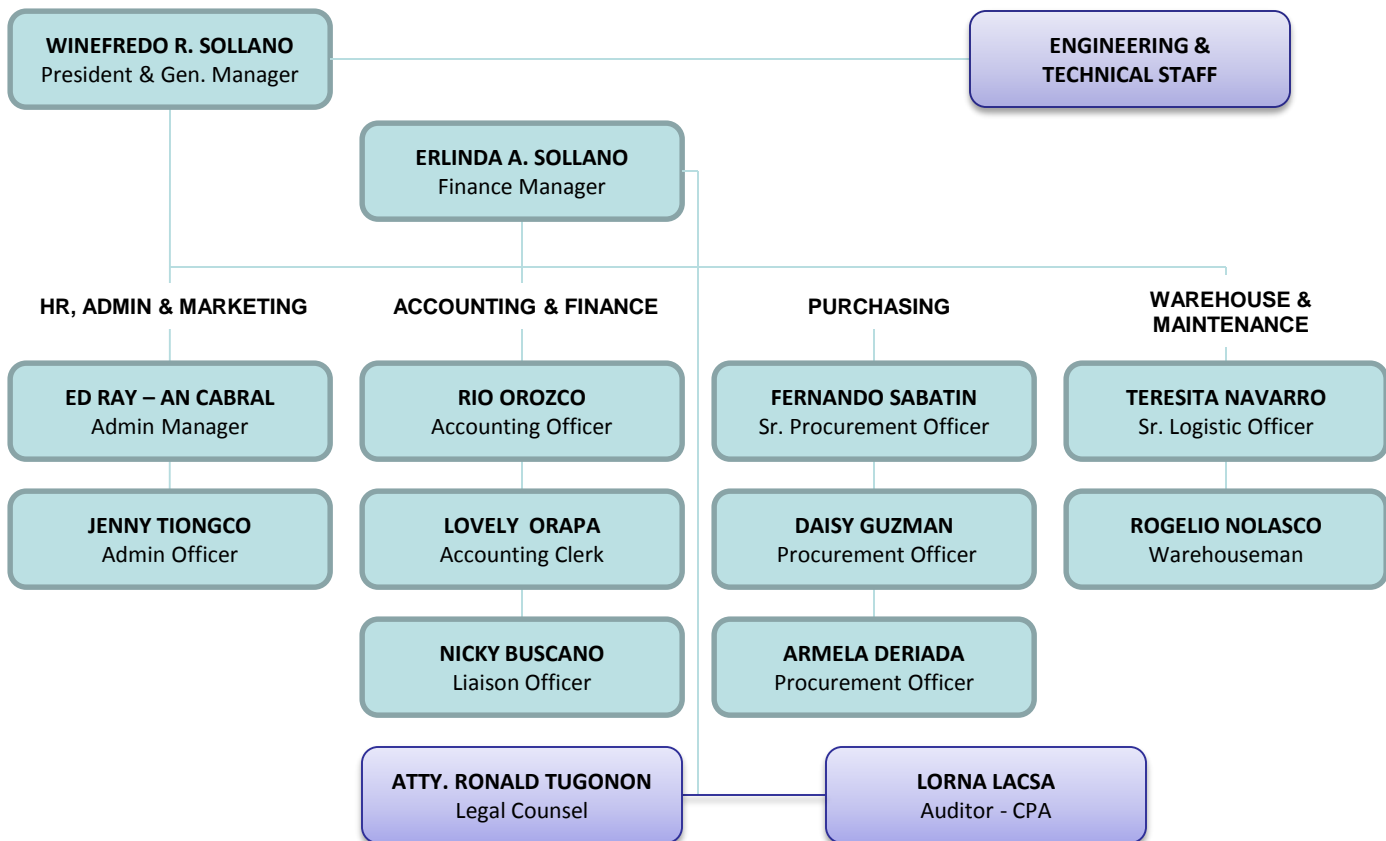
WINEFREDO R. SOLLANO
President & Gen. Manager

ENGINEERING & TECHNICAL STAFF

ERLINDA A. SOLLANO
Finance Manager

HR, ADMIN & MARKETING

ACCOUNTING & FINANCE

PURCHASING

WAREHOUSE & MAINTENANCE

ED RAY – AN CABRAL
Admin Manager

JENNY TIONGCO
Admin Officer

RIO OROZCO
Accounting Officer

LOVELY ORAPA
Accounting Clerk

NICKY BUSCANO
Liaison Officer

FERNANDO SABATIN
Sr. Procurement Officer

DAISY GUZMAN
Procurement Officer

ARMELA DERIADA
Procurement Officer

TERESITA NAVARRO
Sr. Logistic Officer

ROGELIO NOLASCO
Warehouseman

ATTY. RONALD TUGONON
Legal Counsel

LORNA LACSA
Auditor - CPA